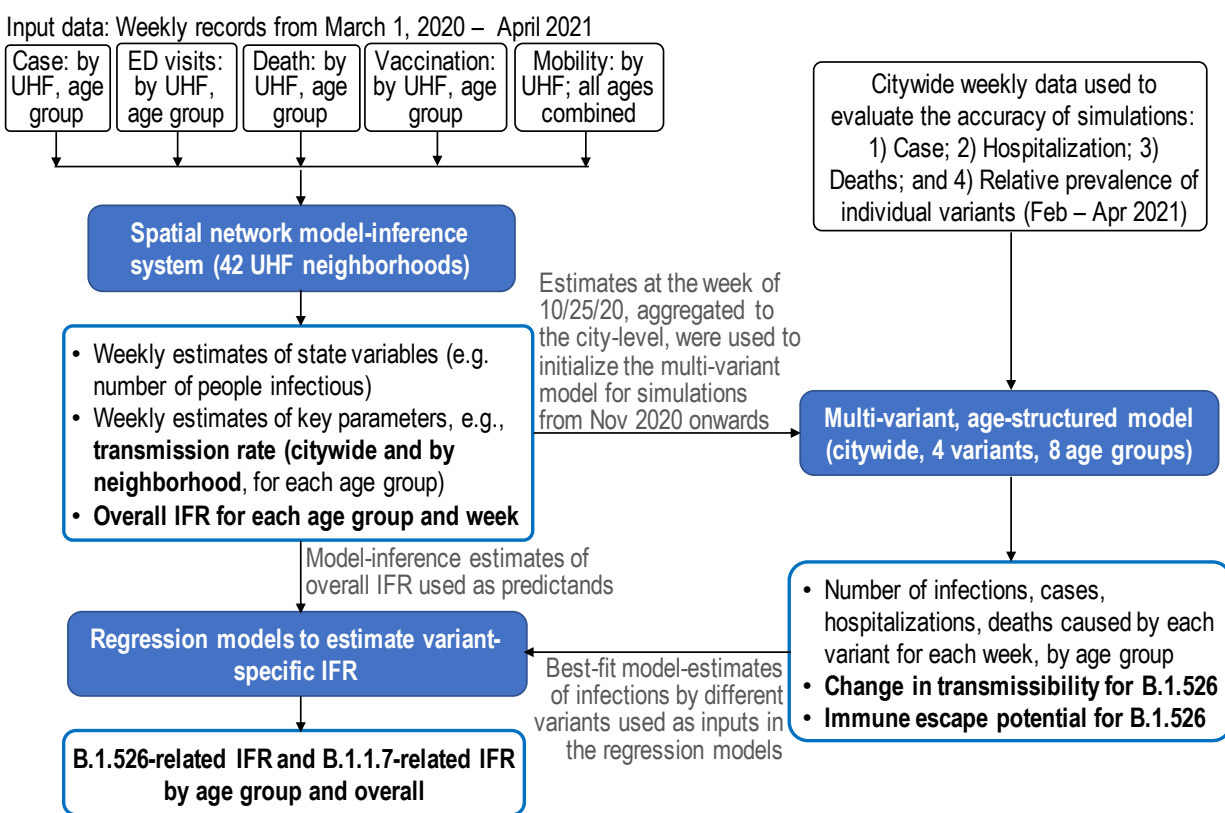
Input data: Weekly records from March 1, 2020 – April 2021

Case: by UHF, age group

ED visits: by UHF, age group

Death: by UHF, age group

Vaccination: by UHF, age group

Mobility: by UHF; all ages combined

Citywide weekly data used to evaluate the accuracy of simulations: 1) Case; 2) Hospitalization; 3) Deaths; and 4) Relative prevalence of individual variants (Feb – Apr 2021)

Spatial network model-inference system (42 UHF neighborhoods)

Estimates at the week of 10/25/20, aggregated to the city-level, were used to initialize the multi-variant model for simulations from Nov 2020 onwards

• Weekly estimates of state variables (e.g. number of people infectious)
• Weekly estimates of key parameters, e.g., **transmission rate (citywide and by neighborhood**, for each age group)
• **Overall IFR for each age group and week**

Multi-variant, age-structured model (citywide, 4 variants, 8 age groups)

Model-inference estimates of overall IFR used as predictands

• Number of infections, cases, hospitalizations, deaths caused by each variant for each week, by age group
• **Change in transmissibility for B.1.526**
• **Immune escape potential for B.1.526**

Regression models to estimate variant-specific IFR

Best-fit model-estimates of infections by different variants used as inputs in the regression models

B.1.526-related IFR and B.1.1.7-related IFR by age group and overall